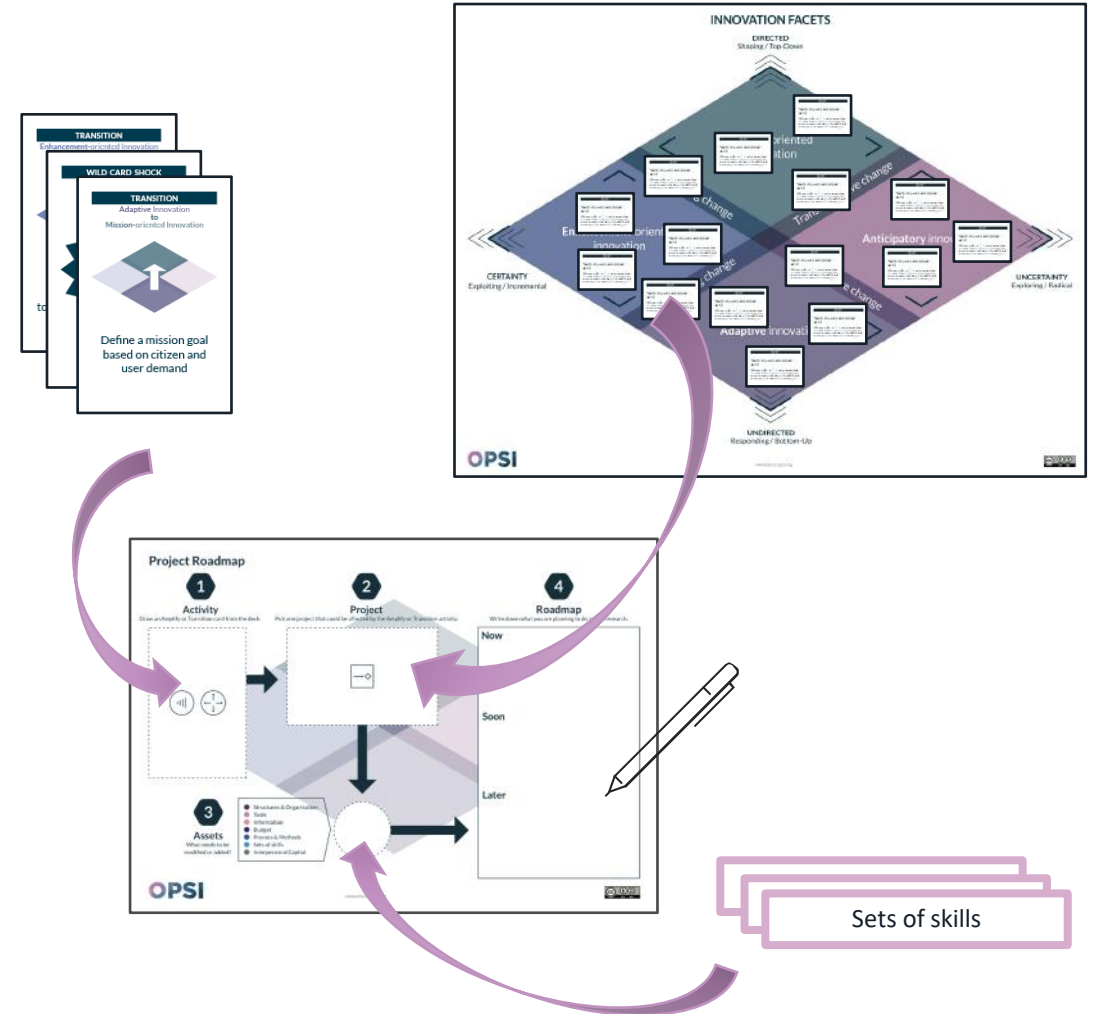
TRANSITION
Enhancement-oriented Innovation

WILD CARD SHOCK

TRANSITION
Adaptive Innovation
to
Mission-oriented Innovation

Define a mission goal based on citizen and user demand

INNOVATION FACETS
DIRECTED
Shaping / Top-Down

CERTAINTY
Exploiting / Incremental

UNCERTAINTY
Exploring / Radical

UNDIRECTED
Responding / Bottom-Up

Anticipatory innov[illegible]
Adaptive innovati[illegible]

OPSI

Project Roadmap
1
Activity
Draw an Amplify or Transition card from the deck.
2
Project
Pick one project that could be affected by the Amplify or Transition activity.
4
Roadmap
Write down what you are planning to do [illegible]
Now
Soon
Later
3
Assets
What needs to be modified or added?
Structures & Organisation
Tools
Information
Budget
Process & Methods
Sets of skills
Interpersonal Capital

OPSI

Sets of skills